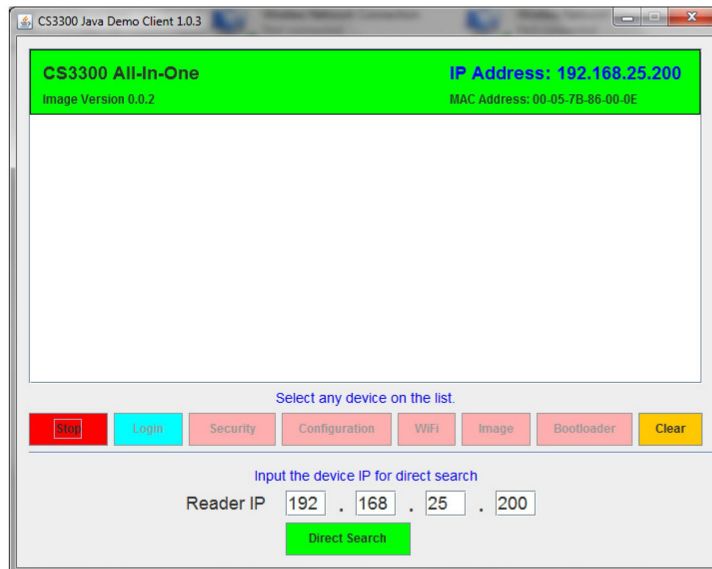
CS3300 Java Demo Client 1.0.3

CS3300 All-In-One
Image Version 0.0.2

IP Address: 192.168.25.200
MAC Address: 00-05-7B-86-00-0E

Select any device on the list.

Stop
Login
Security
Configuration
WiFi
Image
Bootloader
Clear

Input the device IP for direct search

Reader IP 192 . 168 . 25 . 200

Direct Search